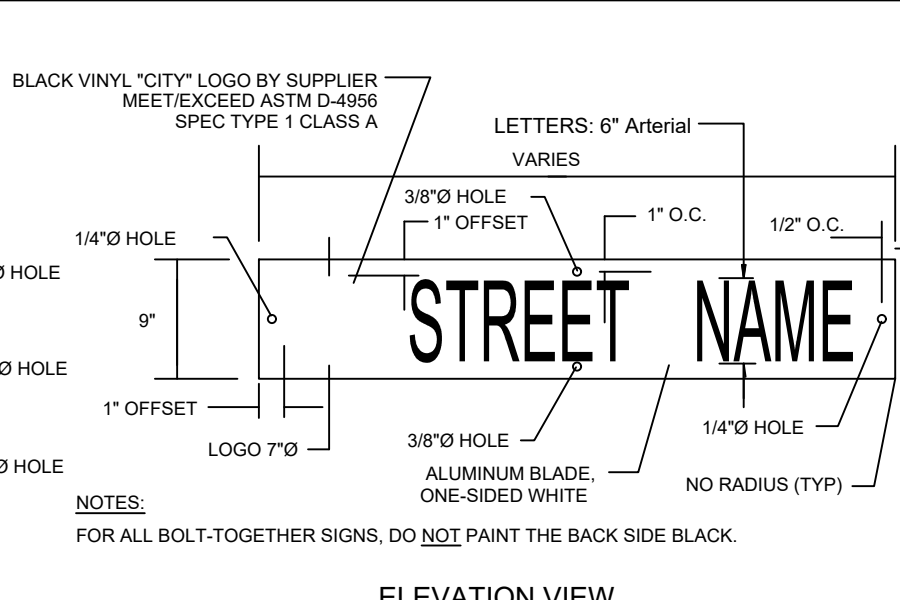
BLACK VINYL "CITY" LOGO BY SUPPLIER
MEET/EXCEED ASTM D-4956
SPEC TYPE 1 CLASS A

LETTERS: 6" Arterial

VARIES

3/8"Ø HOLE

1" OFFSET

1" O.C.

1/2" O.C.

1/4"Ø HOLE

Ø HOLE

9"

STREET NAME

Ø HOLE

1" OFFSET

1/4"Ø HOLE

3/8"Ø HOLE

LOGO 7"Ø

Ø HOLE

ALUMINUM BLADE,
ONE-SIDED WHITE

NO RADIUS (TYP)

NOTES:

FOR ALL BOLT-TOGETHER SIGNS, DO NOT PAINT THE BACK SIDE BLACK.

ELEVATION VIEW